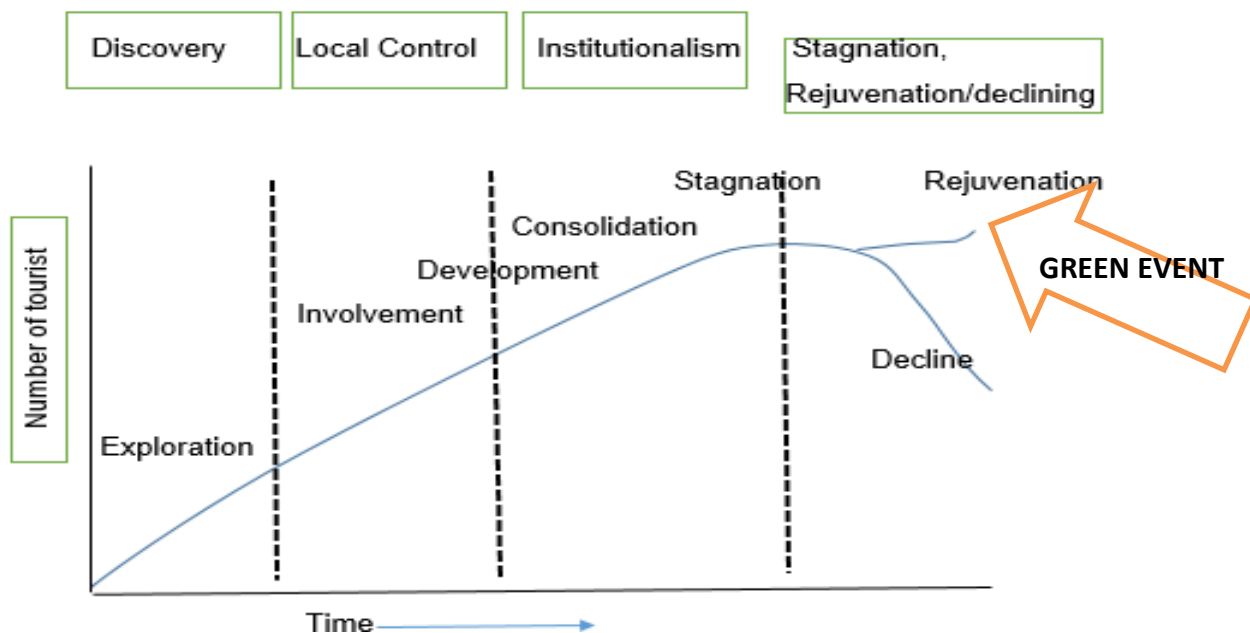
Discovery

Local Control

Institutionalism

Stagnation, Rejuvenation/declining

Number of tourist

Stagnation

Rejuvenation

Consolidation

Development

Involvement

GREEN EVENT

Decline

Exploration

Time